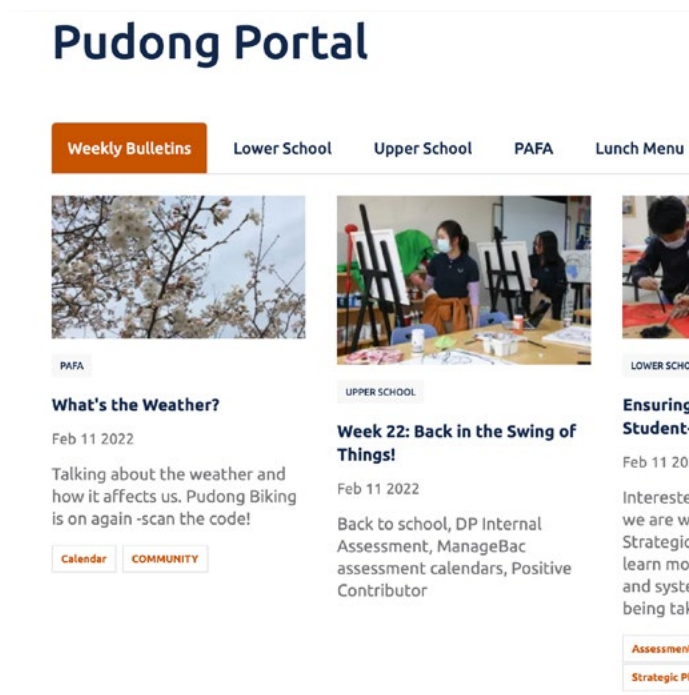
Pudong Portal

Weekly Bulletins

Lower School

Upper School

PAFA

Lunch Menu

PAFA

What's the Weather?

Feb 11 2022

Talking about the weather and how it affects us. Pudong Biking is on again -scan the code!

Calendar

COMMUNITY

UPPER SCHOOL

Week 22: Back in the Swing of Things!

Feb 11 2022

Back to school, DP Internal Assessment, ManageBac assessment calendars, Positive Contributor

LOWER SCHO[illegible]

Ensuring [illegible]
Student-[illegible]

Feb 11 20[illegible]

Intereste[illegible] we are w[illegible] Strategic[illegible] learn mo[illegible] and syste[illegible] being tak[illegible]

Assessmen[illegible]

Strategic P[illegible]